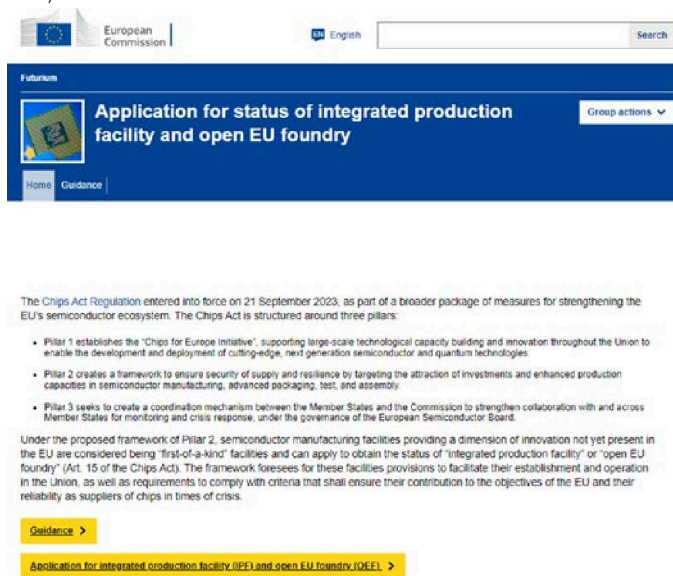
European Commission

EN English

Search

Futurium

Application for status of integrated production facility and open EU foundry

Group actions

Home Guidance

The Chips Act Regulation entered into force on 21 September 2023, as part of a broader package of measures for strengthening the EU's semiconductor ecosystem. The Chips Act is structured around three pillars:

- Pillar 1 establishes the "Chips for Europe Initiative", supporting large-scale technological capacity building and innovation throughout the Union to enable the development and deployment of cutting-edge, next generation semiconductor and quantum technologies.
- Pillar 2 creates a framework to ensure security of supply and resilience by targeting the attraction of investments and enhanced production capacities in semiconductor manufacturing, advanced packaging, test, and assembly.
- Pillar 3 seeks to create a coordination mechanism between the Member States and the Commission to strengthen collaboration with and across Member States for monitoring and crisis response, under the governance of the European Semiconductor Board.

Under the proposed framework of Pillar 2, semiconductor manufacturing facilities providing a dimension of innovation not yet present in the EU are considered being "first-of-a-kind" facilities and can apply to obtain the status of "integrated production facility" or "open EU foundry" (Art. 15 of the Chips Act). The framework foresees for these facilities provisions to facilitate their establishment and operation in the Union, as well as requirements to comply with criteria that shall ensure their contribution to the objectives of the EU and their reliability as suppliers of chips in times of crisis.

Guidance >

Application for integrated production facility (IPF) and open EU foundry (OEF) >